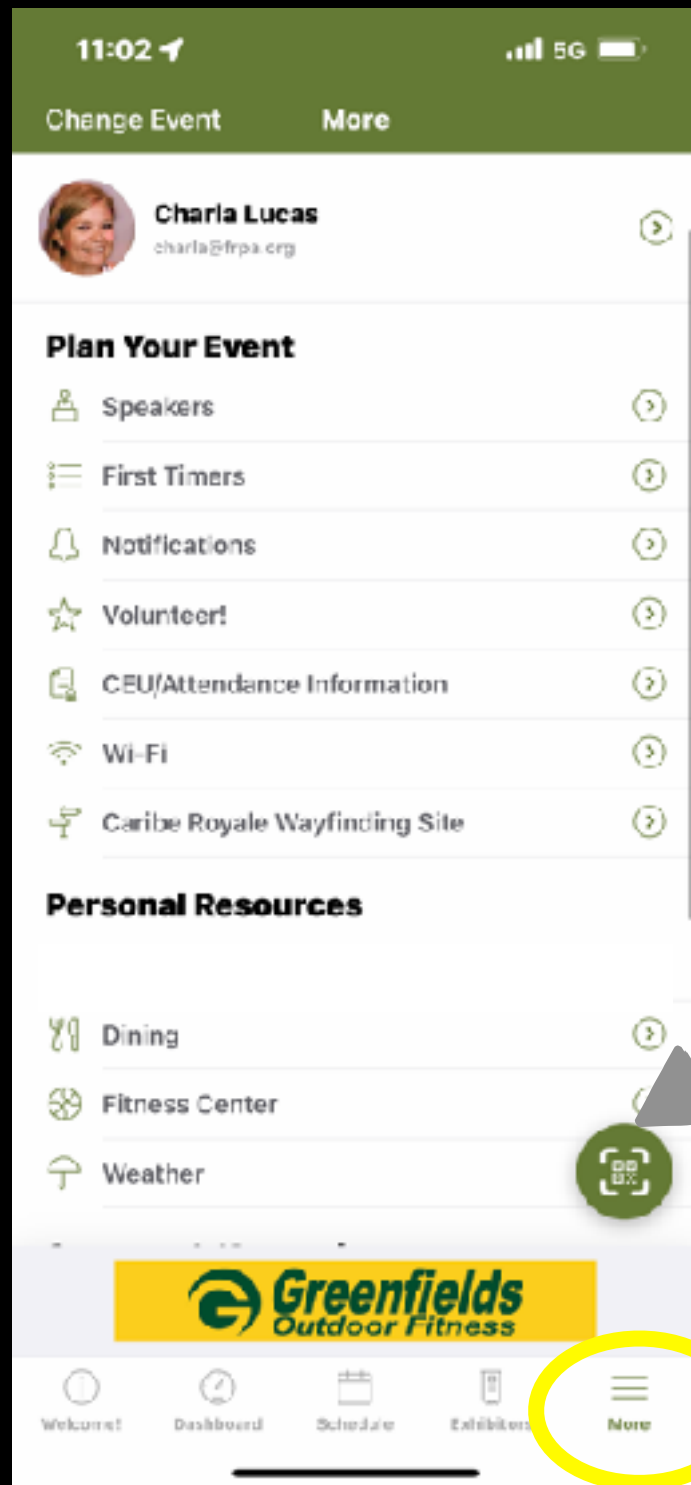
11:02

5G

Change Event

More

Charla Lucas

charla@frpa.org

Plan Your Event

Speakers

First Timers

Notifications

Volunteer!

CEU/Attendance Information

Wi-Fi

Caribe Royale Wayfinding Site

Personal Resources

Dining

Fitness Center

Weather

Greenfields Outdoor Fitness

Welcome!

Dashboard

Schedule

Exhibitors

More